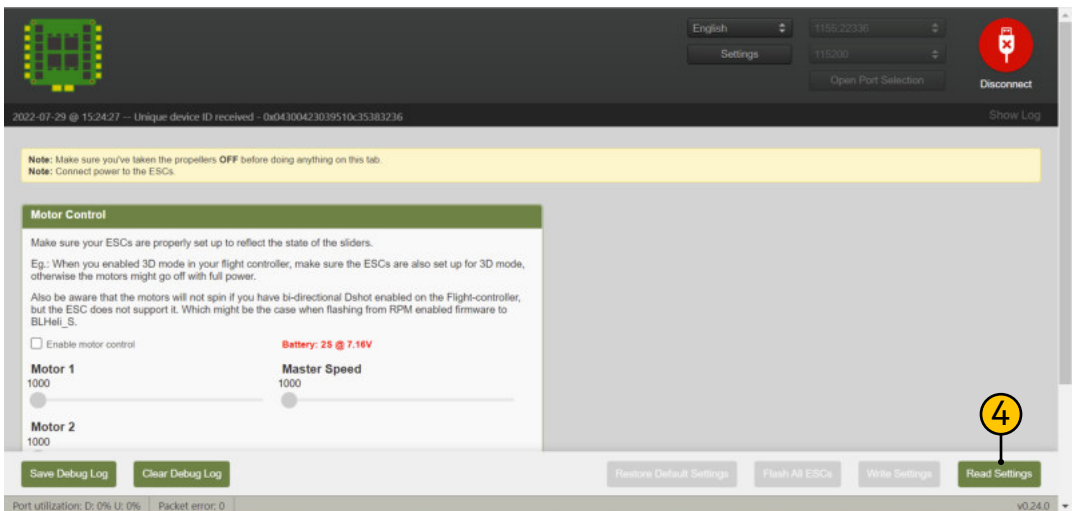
English

Settings

1155:22336

115200

Open Port Selection

Disconnect

2022-07-29 @ 15:24:27 -- Unique device ID received - 0x04300423039510c35383236

Show Log

**Note:** Make sure you've taken the propellers **OFF** before doing anything on this tab.
**Note:** Connect power to the ESCs.

**Motor Control**

Make sure your ESCs are properly set up to reflect the state of the sliders.

Eg.: When you enabled 3D mode in your flight controller, make sure the ESCs are also set up for 3D mode, otherwise the motors might go off with full power.

Also be aware that the motors will not spin if you have bi-directional Dshot enabled on the Flight-controller, but the ESC does not support it. Which might be the case when flashing from RPM enabled firmware to BLHeli_S.

Enable motor control

Battery: 2S @ 7.16V

**Motor 1**
1000

**Master Speed**
1000

**Motor 2**
1000

4

Save Debug Log

Clear Debug Log

Restore Default Settings

Flash All ESCs

Write Settings

Read Settings

Port utilization: D: 0% U: 0%

Packet error: 0

v0.24.0